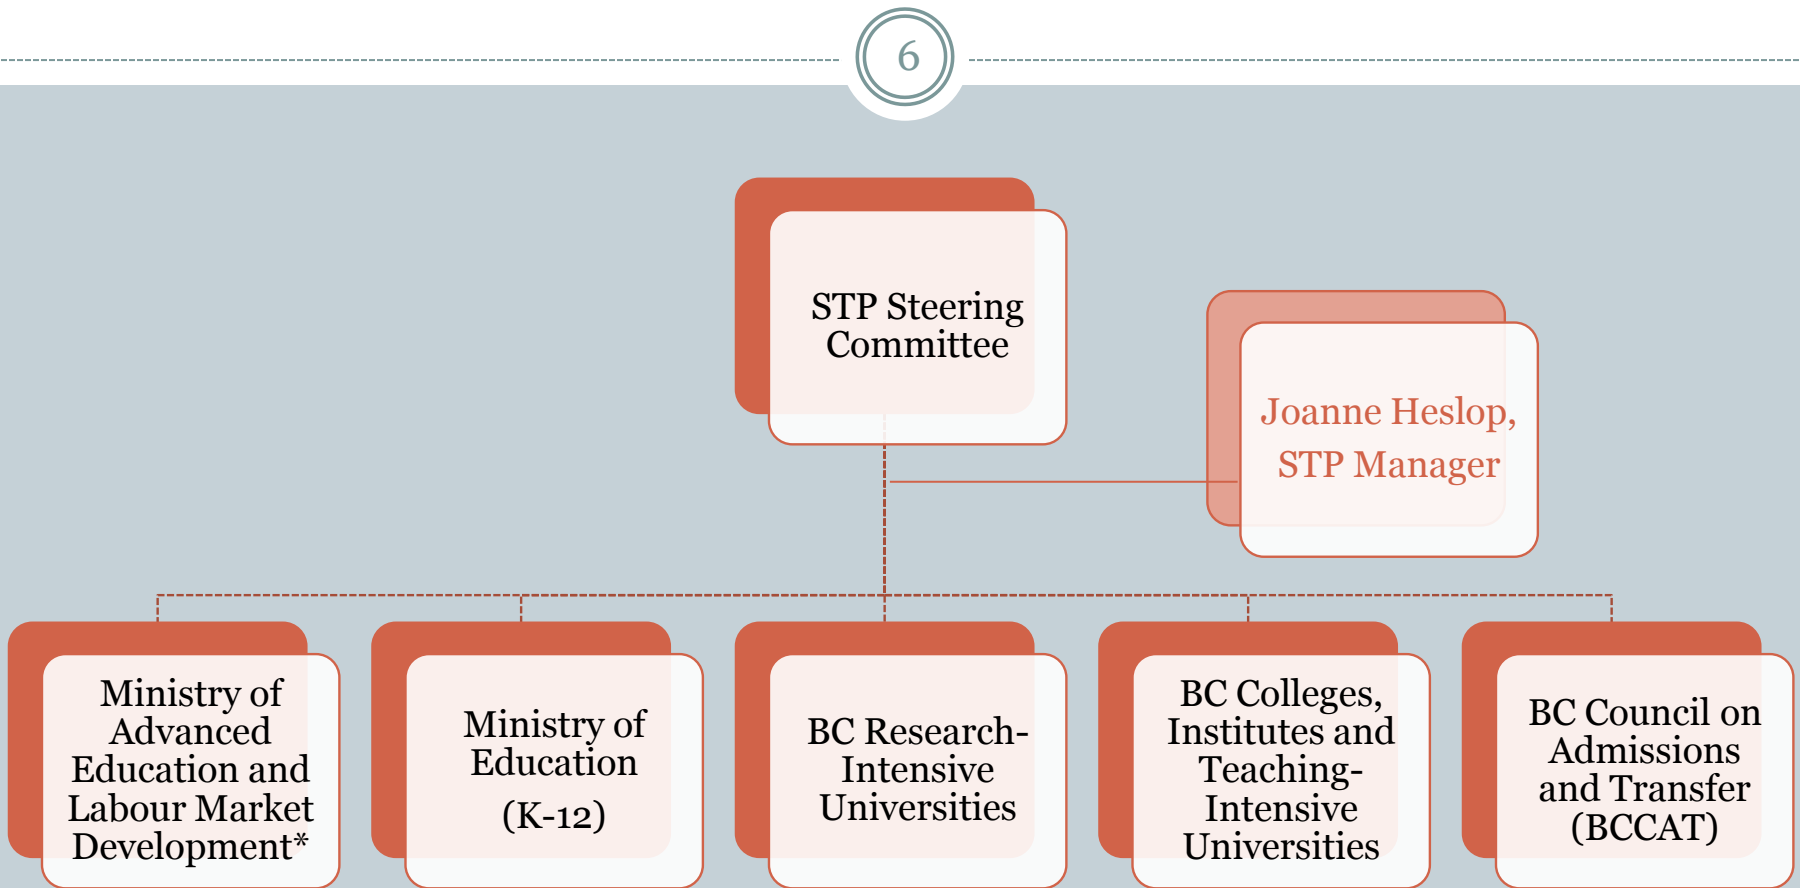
6

STP Steering Committee

Joanne Heslop, STP Manager

Ministry of Advanced Education and Labour Market Development*

Ministry of Education (K-12)

BC Research-Intensive Universities

BC Colleges, Institutes and Teaching-Intensive Universities

BC Council on Admissions and Transfer (BCCAT)